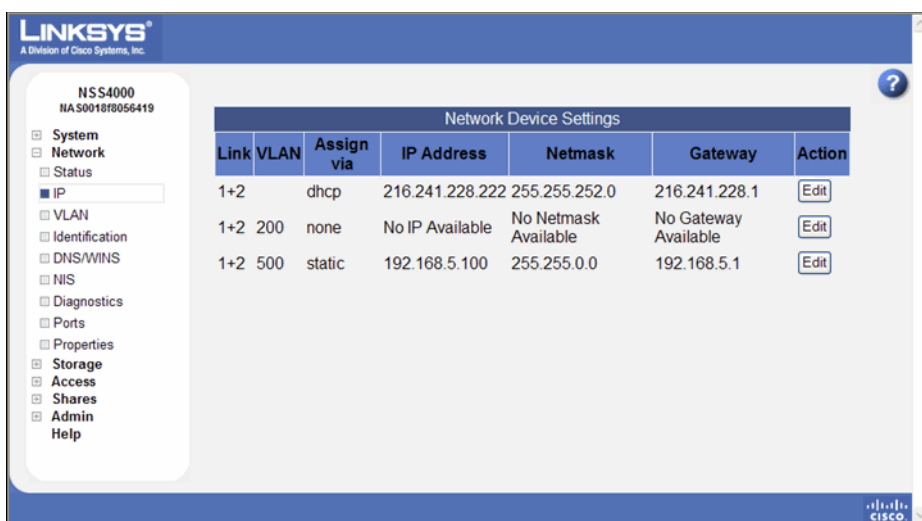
LINKSYS®
A Division of Cisco Systems, Inc.

NSS4000
NAS0018f8056419

System
Network
Status
IP
VLAN
Identification
DNS/WINS
NIS
Diagnostics
Ports
Properties
Storage
Access
Shares
Admin
Help

?

Network Device Settings

| Link | VLAN | Assign via | IP Address | Netmask | Gateway | Action |
|---|---|---|---|---|---|---|
| 1+2 | | dhcp | 216.241.228.222 | 255.255.252.0 | 216.241.228.1 | Edit |
| 1+2 | 200 | none | No IP Available | No Netmask Available | No Gateway Available | Edit |
| 1+2 | 500 | static | 192.168.5.100 | 255.255.0.0 | 192.168.5.1 | Edit |

CISCO.